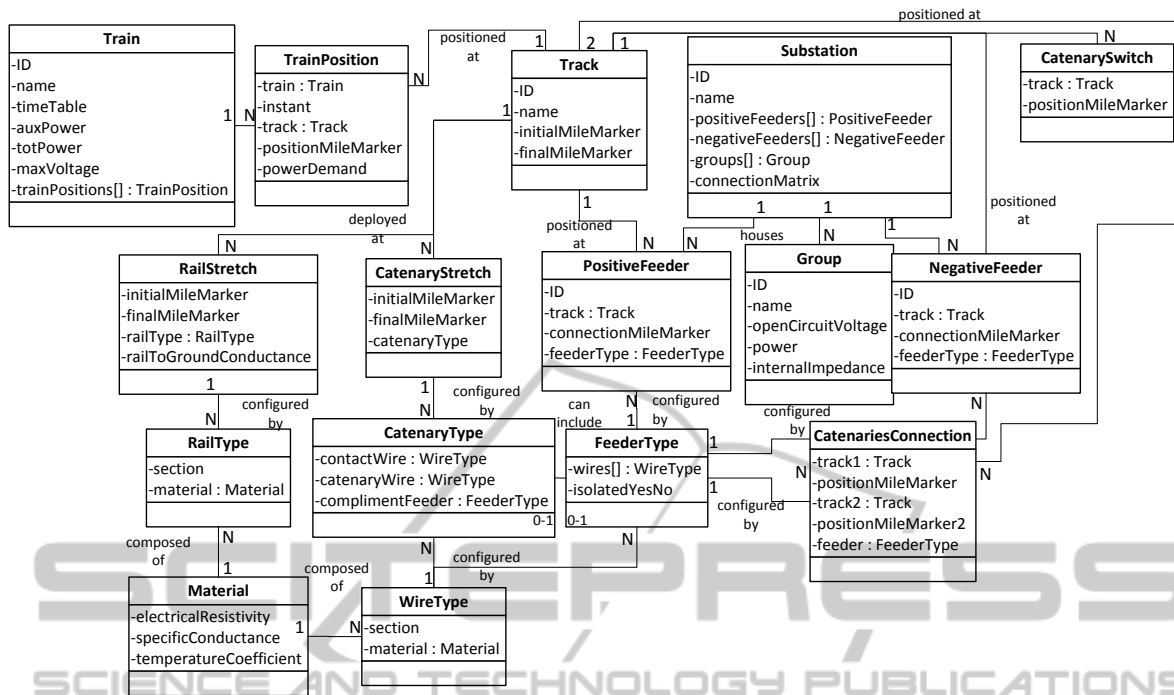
positioned at

Train
-ID
-name
-timeTable
-auxPower
-totPower
-maxVoltage
-trainPositions[] : TrainPosition

1 N

TrainPosition
-train : Train
-instant
-track : Track
-positionMileMarker
-powerDemand

positioned at

N 1

2 1

Track
-ID
-name
-initialMileMarker
-finalMileMarker

Substation
-ID
-name
-positiveFeeders[] : PositiveFeeder
-negativeFeeders[] : NegativeFeeder
-groups[] : Group
-connectionMatrix

N

CatenarySwitch
-track : Track
-positionMileMarker

positioned at

deployed at

1

1

positioned at

1 1 1

houses

N N N N N N

RailStretch
-initialMileMarker
-finalMileMarker
-railType : RailType
-railToGroundConductance

CatenaryStretch
-initialMileMarker
-finalMileMarker
-catenaryType

PositiveFeeder
-ID
-track : Track
-connectionMileMarker
-feederType : FeederType

Group
-ID
-name
-openCircuitVoltage
-power
-internalImpedance

NegativeFeeder
-ID
-track : Track
-connectionMileMarker
-feederType : FeederType

1

N

configured by

1

N

configured by

can include

N 1

configured by

configured by

N

RailType
-section
-material : Material

CatenaryType
-contactWire : WireType
-catenaryWire : WireType
-complimentFeeder : FeederType
0-1

FeederType
-wires[] : WireType
-isolatedYesNo
0-1

1

N

1

configured by

CatenariesConnection
-track1 : Track
-positionMileMarker
-track2 : Track
-positionMileMarker2
-feeder : FeederType

N

N

composed of

1

N

configured by

1

N

composed of

Material
-electricalResistivity
-specificConductance
-temperatureCoefficient

1 N

WireType
-section
-material : Material

SCIENCE AND TECHNOLOGY PUBLICATIONS